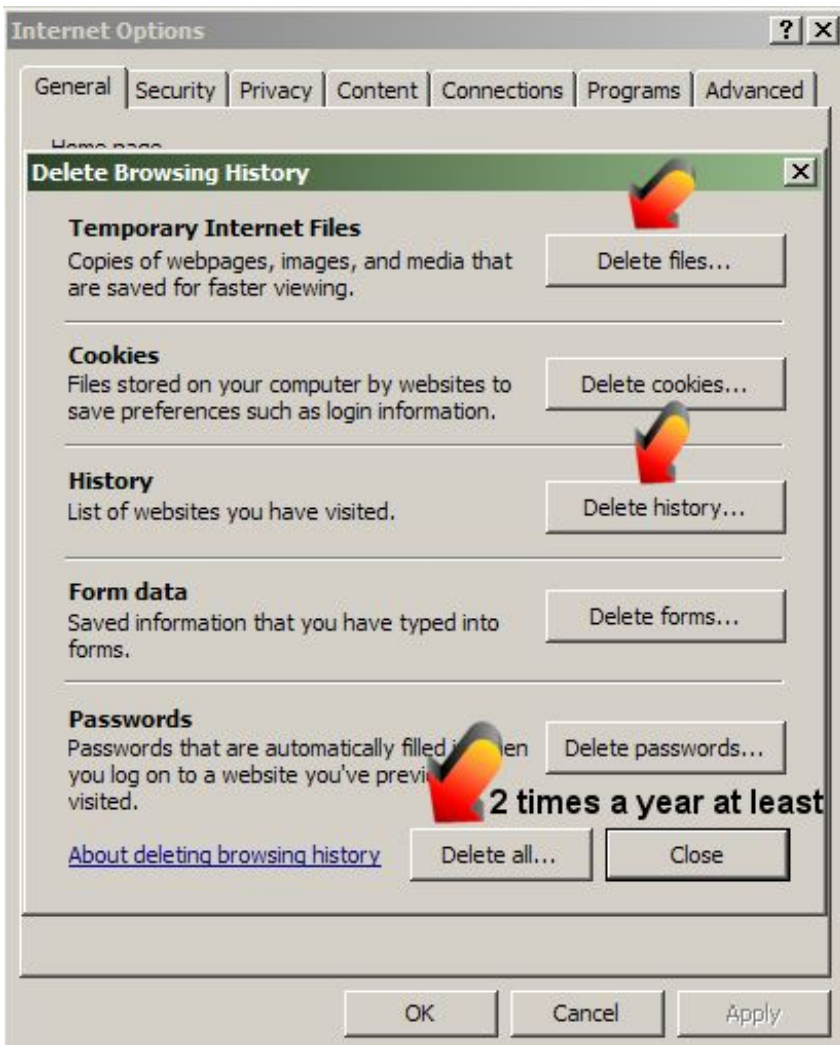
Internet Options

? X

General | Security | Privacy | Content | Connections | Programs | Advanced

Home page

Delete Browsing History

X

**Temporary Internet Files**
Copies of webpages, images, and media that are saved for faster viewing.

Delete files...

**Cookies**
Files stored on your computer by websites to save preferences such as login information.

Delete cookies...

**History**
List of websites you have visited.

Delete history...

**Form data**
Saved information that you have typed into forms.

Delete forms...

**Passwords**
Passwords that are automatically filled i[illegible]en you log on to a website you've previ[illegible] visited.

Delete passwords...

2 times a year at least

About deleting browsing history

Delete all...

Close

OK

Cancel

Apply